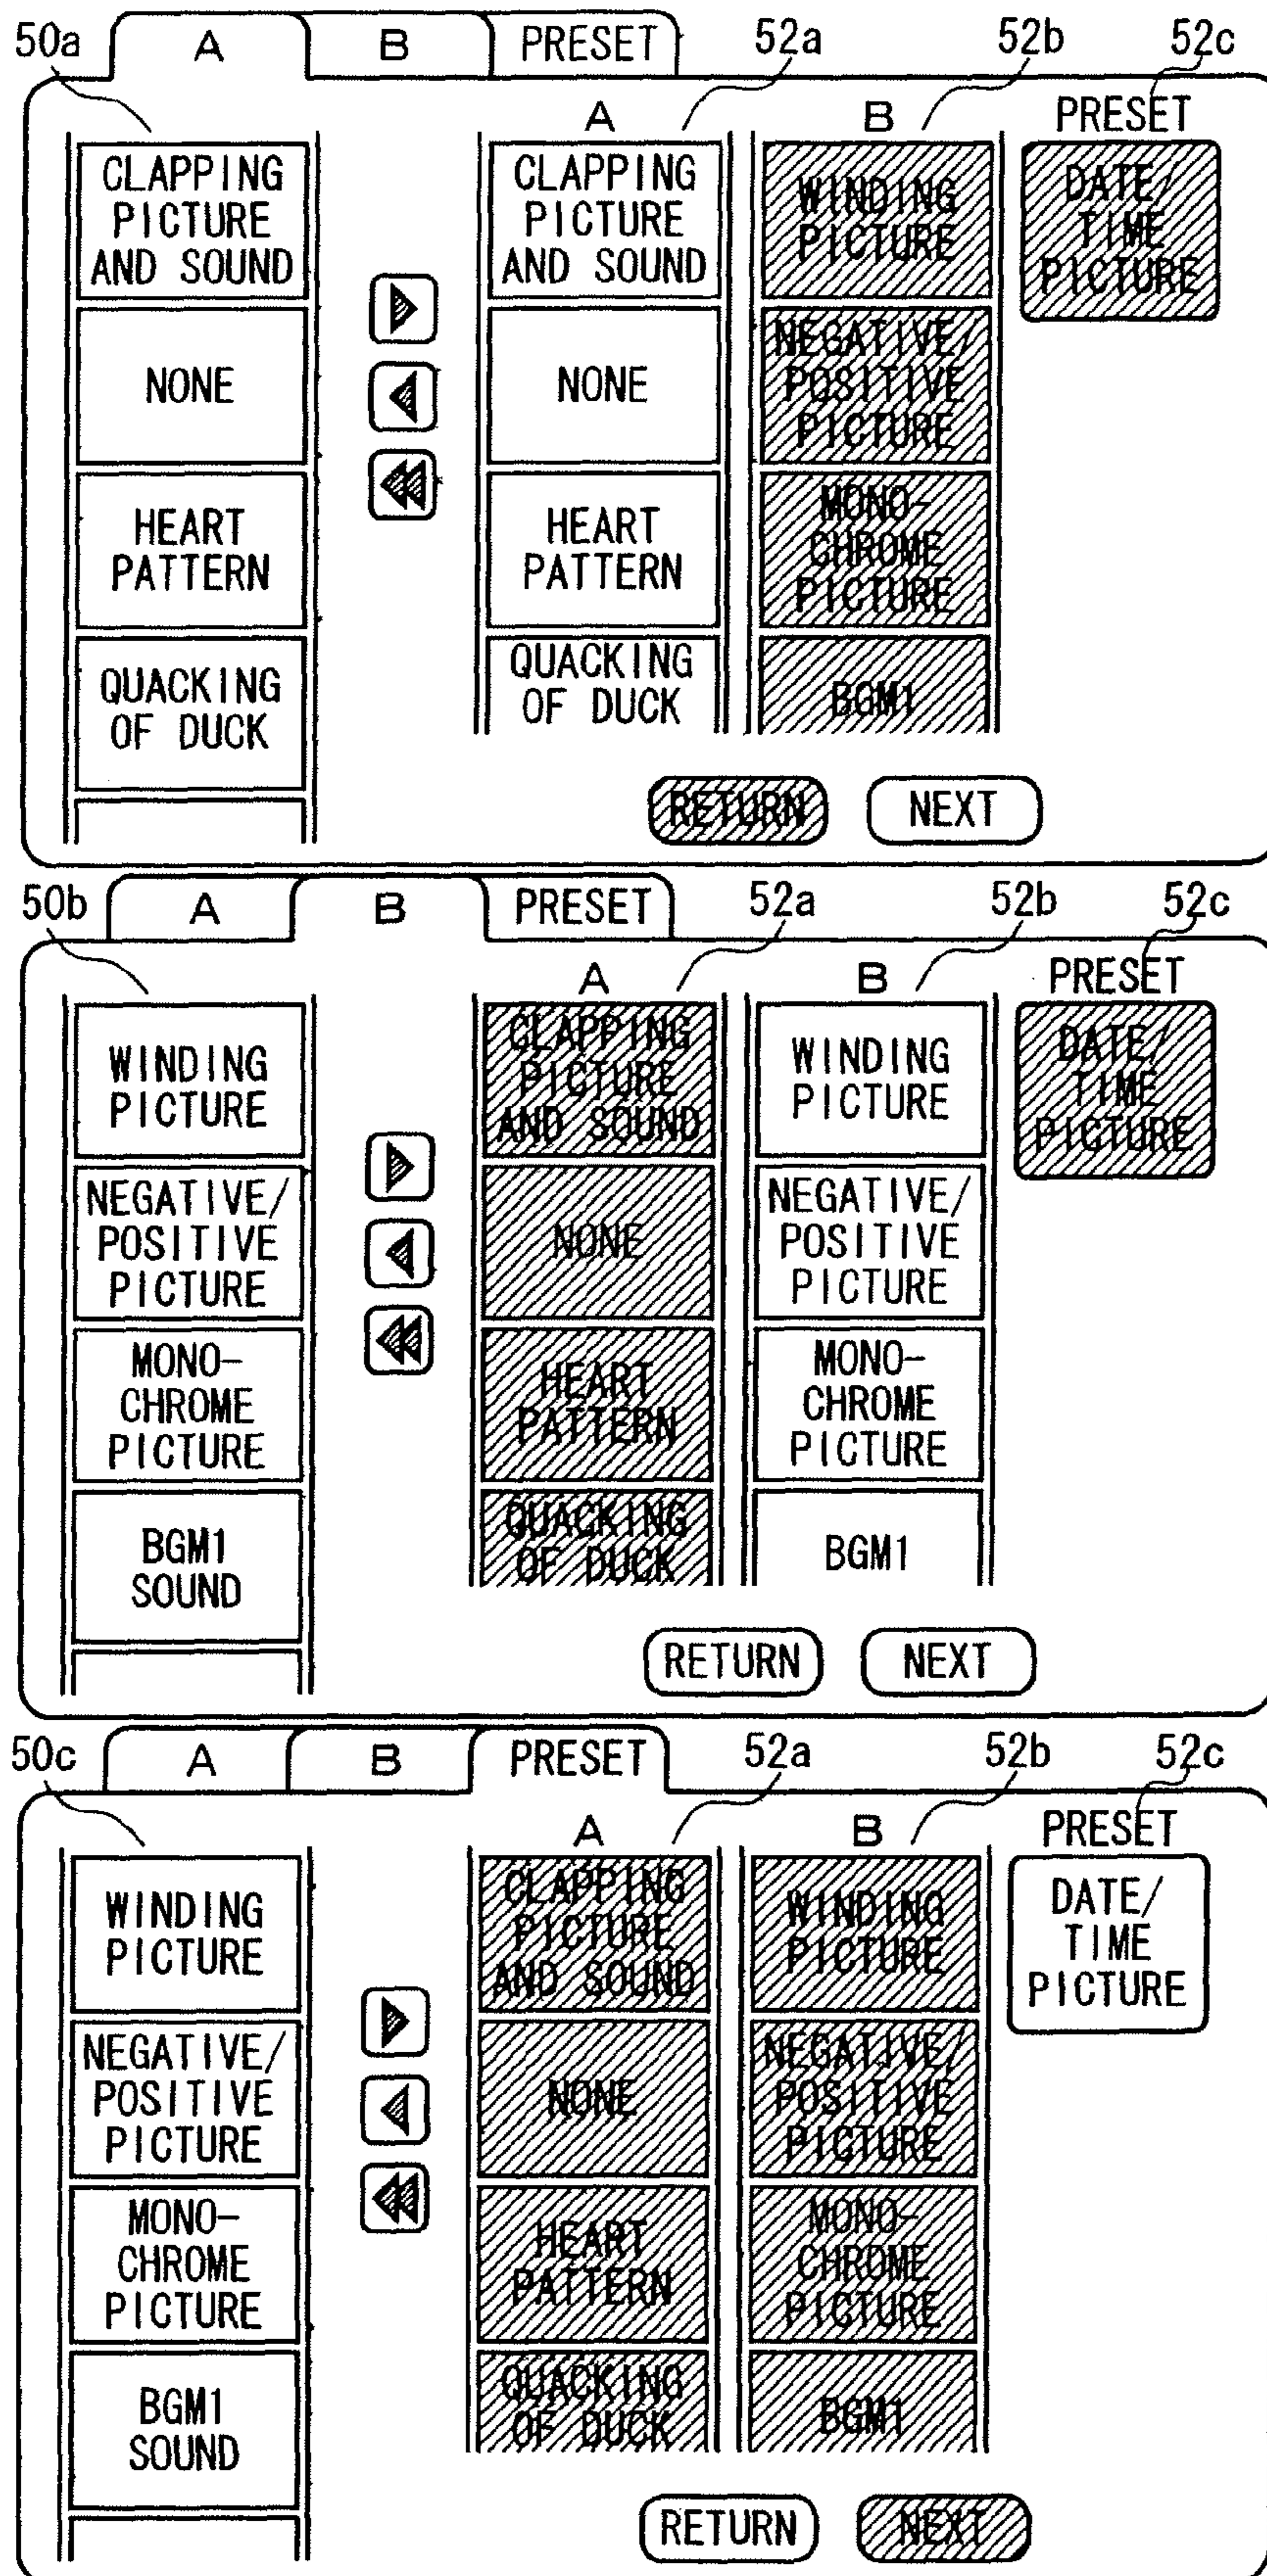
50a A B PRESET 52a 52b 52c

CLAPPING PICTURE AND SOUND

NONE

HEART PATTERN

QUACKING OF DUCK

A

CLAPPING PICTURE AND SOUND

NONE

HEART PATTERN

QUACKING OF DUCK

B

WINDING PICTURE

NEGATIVE/ POSITIVE PICTURE

MONO-CHROME PICTURE

BGM1

PRESET

DATE/ TIME PICTURE

RETURN NEXT

50b A B PRESET 52a 52b 52c

WINDING PICTURE

NEGATIVE/ POSITIVE PICTURE

MONO-CHROME PICTURE

BGM1 SOUND

A

CLAPPING PICTURE AND SOUND

NONE

HEART PATTERN

QUACKING OF DUCK

B

WINDING PICTURE

NEGATIVE/ POSITIVE PICTURE

MONO-CHROME PICTURE

BGM1

PRESET

DATE/ TIME PICTURE

RETURN NEXT

50c A B PRESET 52a 52b 52c

WINDING PICTURE

NEGATIVE/ POSITIVE PICTURE

MONO-CHROME PICTURE

BGM1 SOUND

A

CLAPPING PICTURE AND SOUND

NONE

HEART PATTERN

QUACKING OF DUCK

B

WINDING PICTURE

NEGATIVE/ POSITIVE PICTURE

MONO-CHROME PICTURE

BGM1

PRESET

DATE/ TIME PICTURE

RETURN NEXT